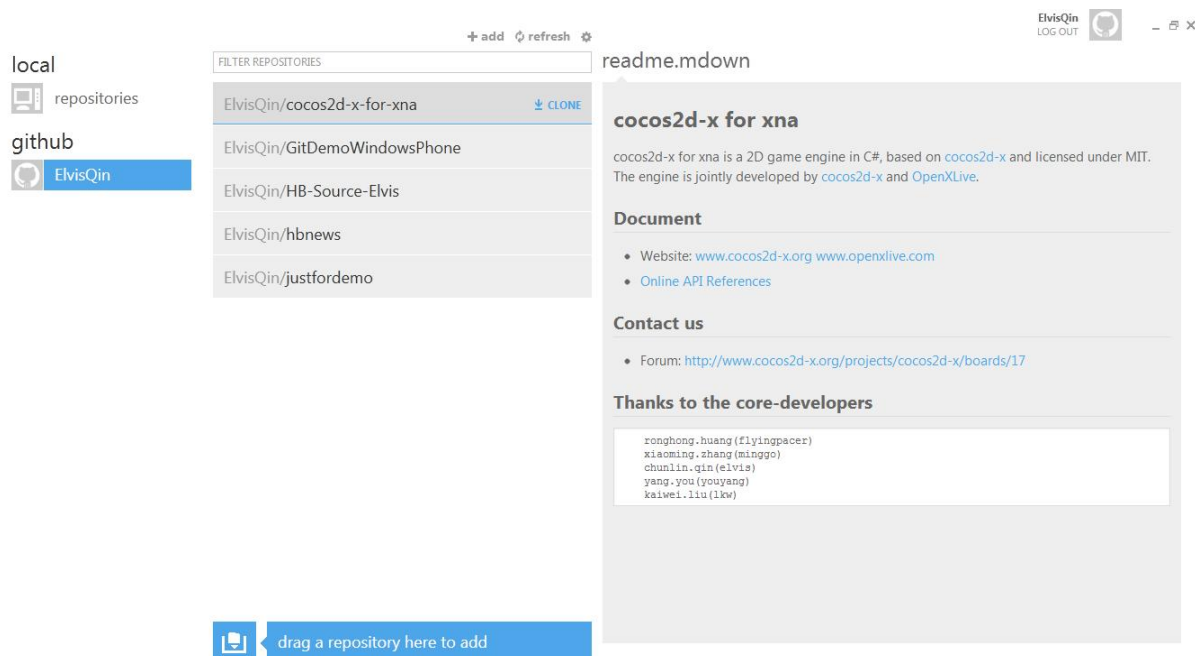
+ add refresh

ElvisQin
LOG OUT

local
repositories
github
ElvisQin

FILTER REPOSITORIES

ElvisQin/cocos2d-x-for-xna CLONE
ElvisQin/GitDemoWindowsPhone
ElvisQin/HB-Source-Elvis
ElvisQin/hbnews
ElvisQin/justfordemo

drag a repository here to add

readme.mdown

cocos2d-x for xna

cocos2d-x for xna is a 2D game engine in C#, based on cocos2d-x and licensed under MIT. The engine is jointly developed by cocos2d-x and OpenXLive.

Document

- Website: www.cocos2d-x.org www.openxlive.com
- Online API References

Contact us

- Forum: http://www.cocos2d-x.org/projects/cocos2d-x/boards/17

Thanks to the core-developers

ronghong.huang(flyingpacer)
xiaoming.zhang(minggo)
chunlin.qin(elvis)
yang.you(youyang)
kaiwei.liu(lkw)